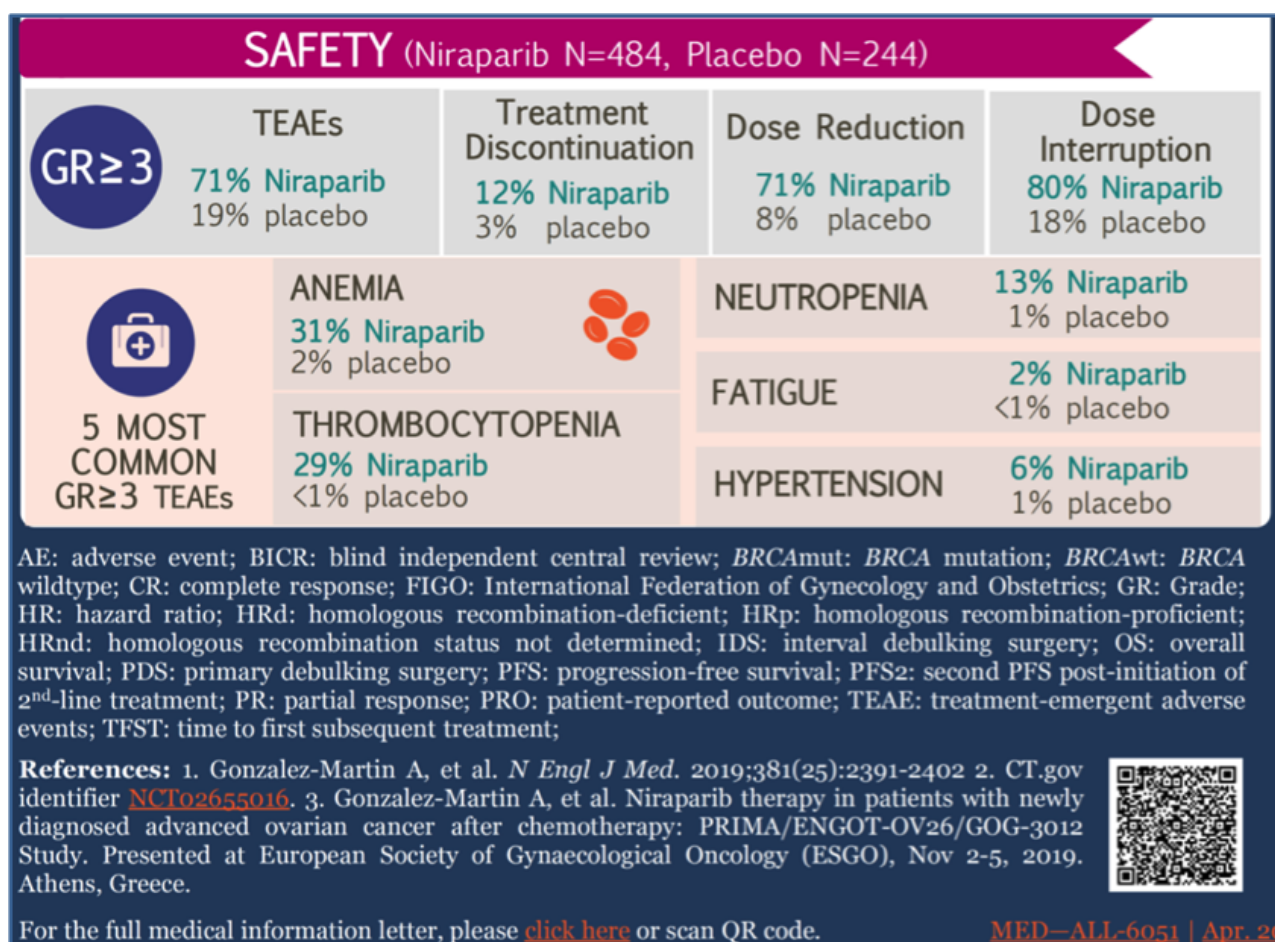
SAFETY (Niraparib N=484, Placebo N=244)

GR≥3

TEAEs
71% Niraparib
19% placebo

Treatment Discontinuation
12% Niraparib
3% placebo

Dose Reduction
71% Niraparib
8% placebo

Dose Interruption
80% Niraparib
18% placebo

5 MOST COMMON GR≥3 TEAEs

ANEMIA
31% Niraparib
2% placebo

THROMBOCYTOPENIA
29% Niraparib
<1% placebo

NEUTROPENIA
13% Niraparib
1% placebo

FATIGUE
2% Niraparib
<1% placebo

HYPERTENSION
6% Niraparib
1% placebo

AE: adverse event; BICR: blind independent central review; *BRCA*mut: *BRCA* mutation; *BRCA*wt: *BRCA* wildtype; CR: complete response; FIGO: International Federation of Gynecology and Obstetrics; GR: Grade; HR: hazard ratio; HRd: homologous recombination-deficient; HRp: homologous recombination-proficient; HRnd: homologous recombination status not determined; IDS: interval debulking surgery; OS: overall survival; PDS: primary debulking surgery; PFS: progression-free survival; PFS2: second PFS post-initiation of 2$^{nd}$-line treatment; PR: partial response; PRO: patient-reported outcome; TEAE: treatment-emergent adverse events; TFST: time to first subsequent treatment;

**References:** 1. Gonzalez-Martin A, et al. *N Engl J Med.* 2019;381(25):2391-2402 2. CT.gov identifier NCT02655016. 3. Gonzalez-Martin A, et al. Niraparib therapy in patients with newly diagnosed advanced ovarian cancer after chemotherapy: PRIMA/ENGOT-OV26/GOG-3012 Study. Presented at European Society of Gynaecological Oncology (ESGO), Nov 2-5, 2019. Athens, Greece.

For the full medical information letter, please click here or scan QR code.

MED—ALL-6051 | Apr. 2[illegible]